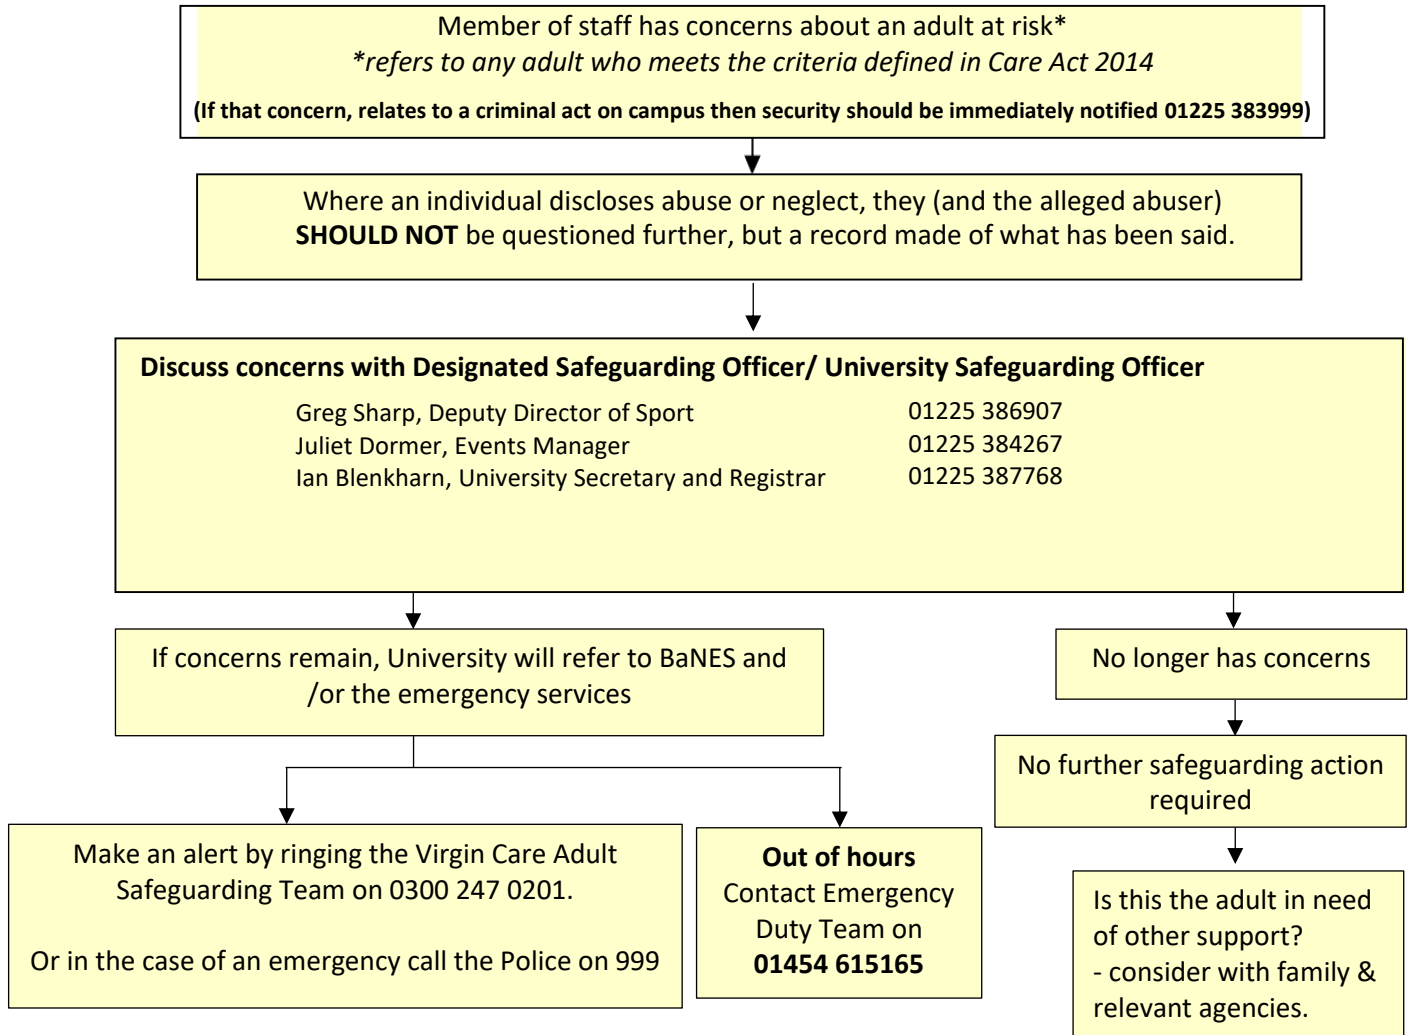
Member of staff has concerns about an adult at risk*
*refers to any adult who meets the criteria defined in Care Act 2014
(If that concern, relates to a criminal act on campus then security should be immediately notified 01225 383999)

Where an individual discloses abuse or neglect, they (and the alleged abuser) **SHOULD NOT** be questioned further, but a record made of what has been said.

**Discuss concerns with Designated Safeguarding Officer/ University Safeguarding Officer**

Greg Sharp, Deputy Director of Sport 01225 386907
Juliet Dormer, Events Manager 01225 384267
Ian Blenkharn, University Secretary and Registrar 01225 387768

If concerns remain, University will refer to BaNES and /or the emergency services

Make an alert by ringing the Virgin Care Adult Safeguarding Team on 0300 247 0201.

Or in the case of an emergency call the Police on 999

**Out of hours**
Contact Emergency Duty Team on
**01454 615165**

No longer has concerns

No further safeguarding action required

Is this the adult in need of other support?
- consider with family & relevant agencies.